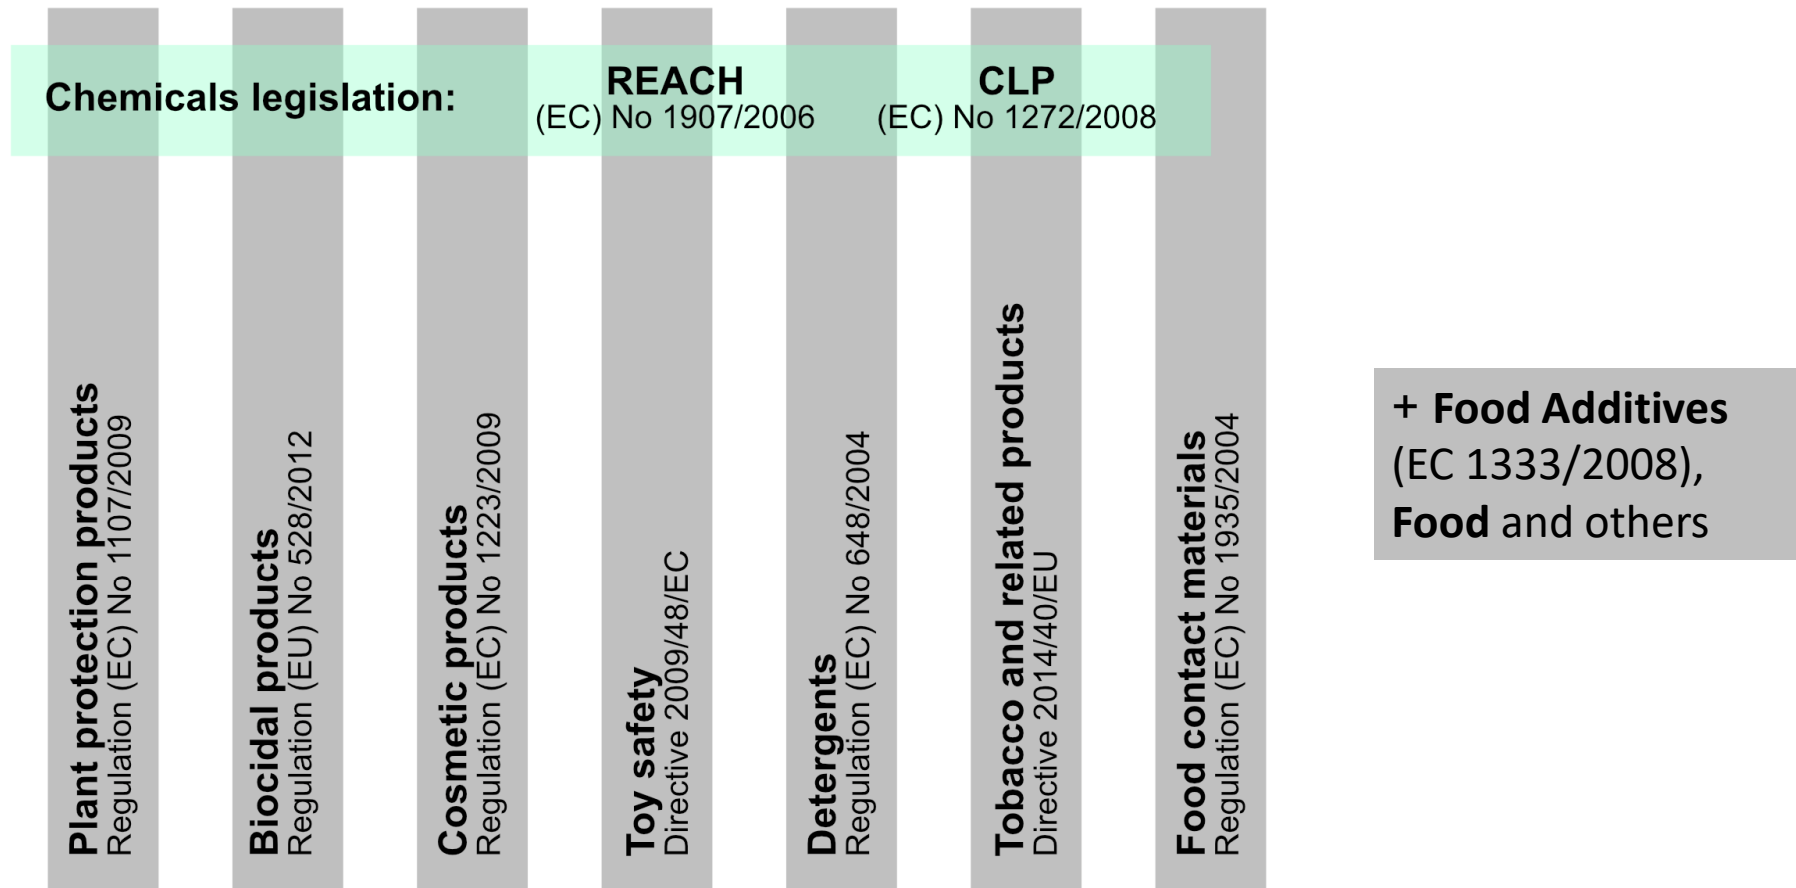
Chemicals legislation: REACH (EC) No 1907/2006 CLP (EC) No 1272/2008

Plant protection products
Regulation (EC) No 1107/2009

Biocidal products
Regulation (EU) No 528/2012

Cosmetic products
Regulation (EC) No 1223/2009

Toy safety
Directive 2009/48/EC

Detergents
Regulation (EC) No 648/2004

Tobacco and related products
Directive 2014/40/EU

Food contact materials
Regulation (EC) No 1935/2004

+ Food Additives (EC 1333/2008), Food and others